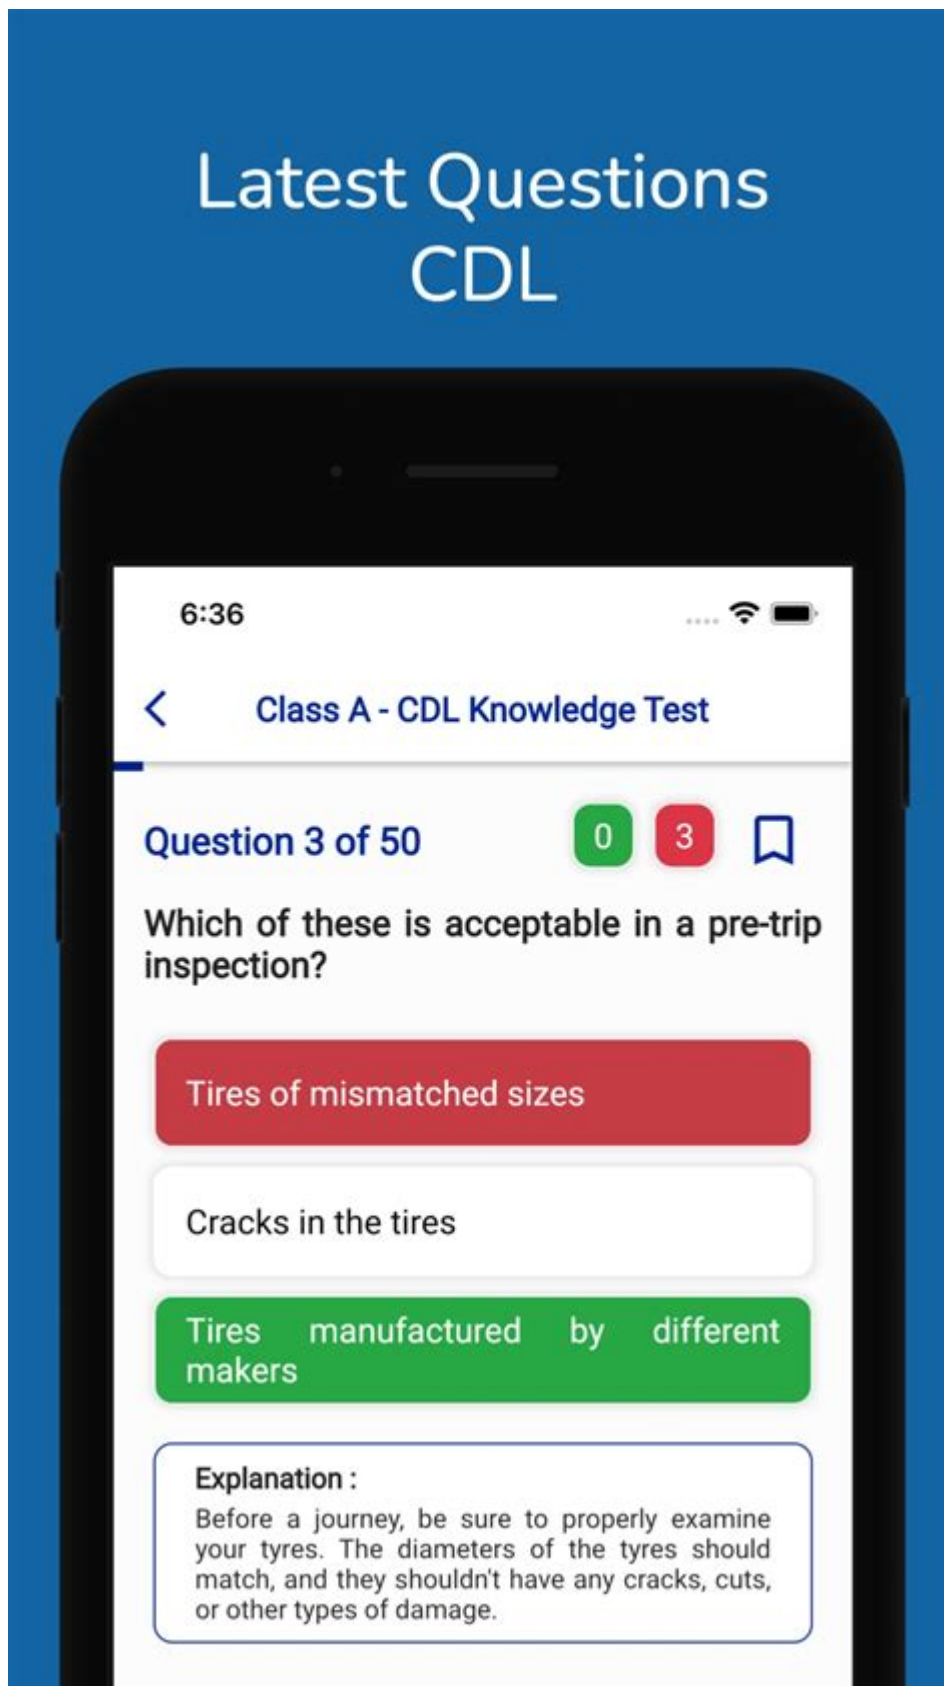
Latest Questions CDL

6:36

<

Class A - CDL Knowledge Test

Question 3 of 50

0

3

Which of these is acceptable in a pre-trip inspection?

Tires of mismatched sizes

Cracks in the tires

Tires manufactured by different makers

Explanation :

Before a journey, be sure to properly examine your tyres. The diameters of the tyres should match, and they shouldn't have any cracks, cuts, or other types of damage.